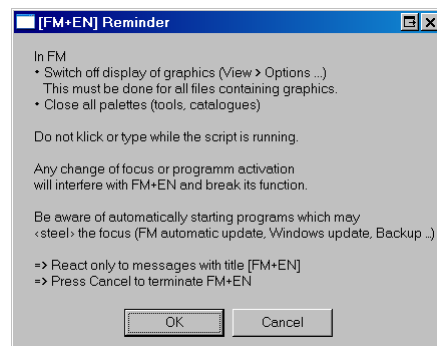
[FM+EN] Reminder

In FM
• Switch off display of graphics (View > Options ...)
This must be done for all files containing graphics.
• Close all palettes (tools, catalogues)

Do not klick or type while the script is running.

Any change of focus or programm activation will interfere with FM+EN and break its function.

Be aware of automatically starting programs which may ‹steel› the focus (FM automatic update, Windows update, Backup ..)

=> React only to messages with title [FM+EN]
=> Press Cancel to terminate FM+EN

OK
Cancel